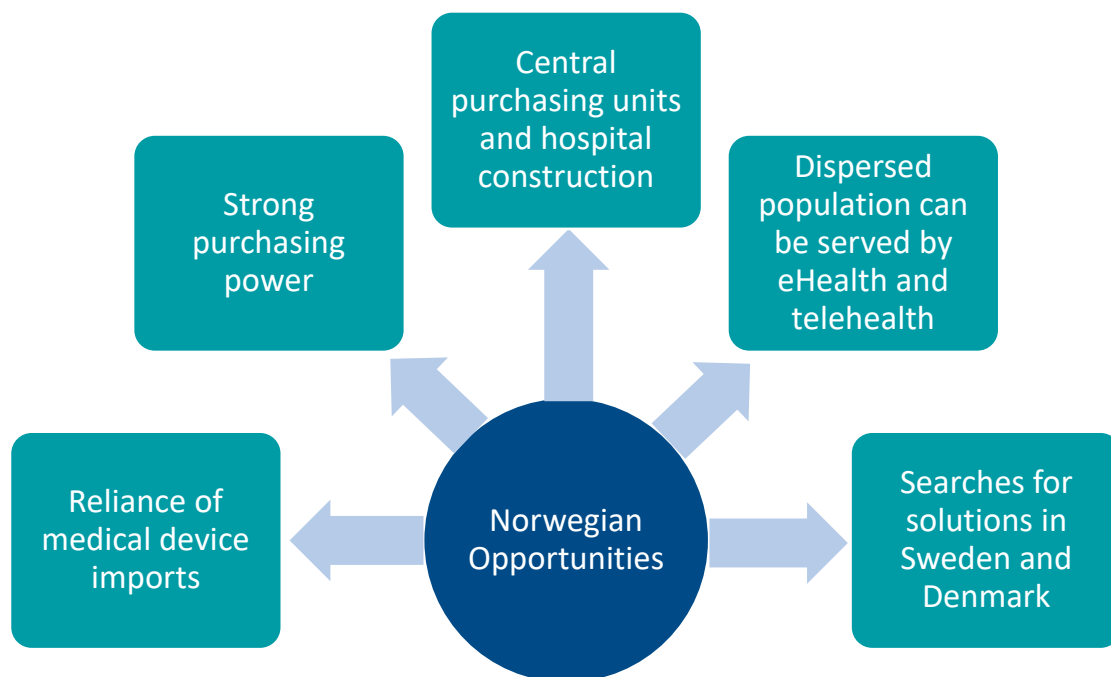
Central purchasing units and hospital construction

Strong purchasing power

Dispersed population can be served by eHealth and telehealth

Reliance of medical device imports

Norwegian Opportunities

Searches for solutions in Sweden and Denmark